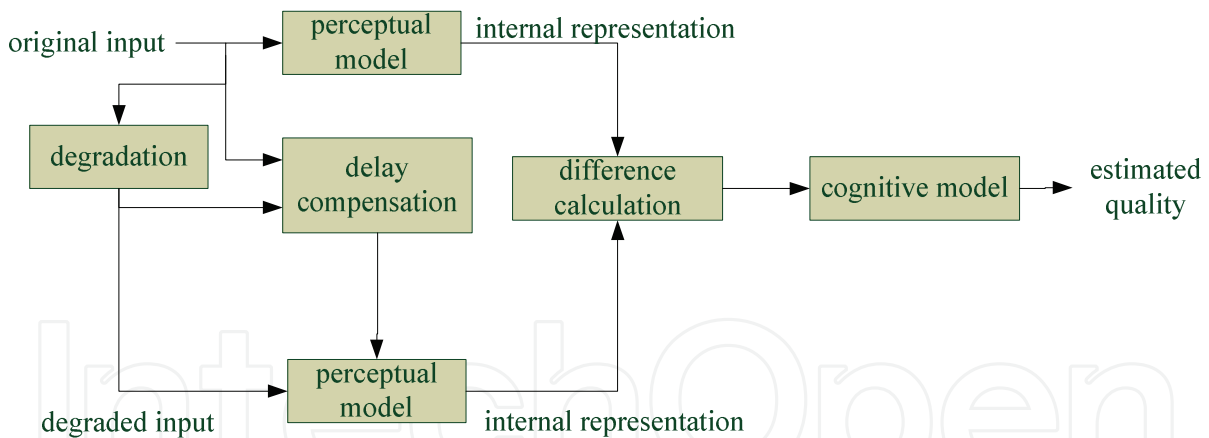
original input
perceptual model
internal representation
degradation
delay compensation
difference calculation
cognitive model
estimated quality
perceptual model
degraded input
internal representation
IntechOpen